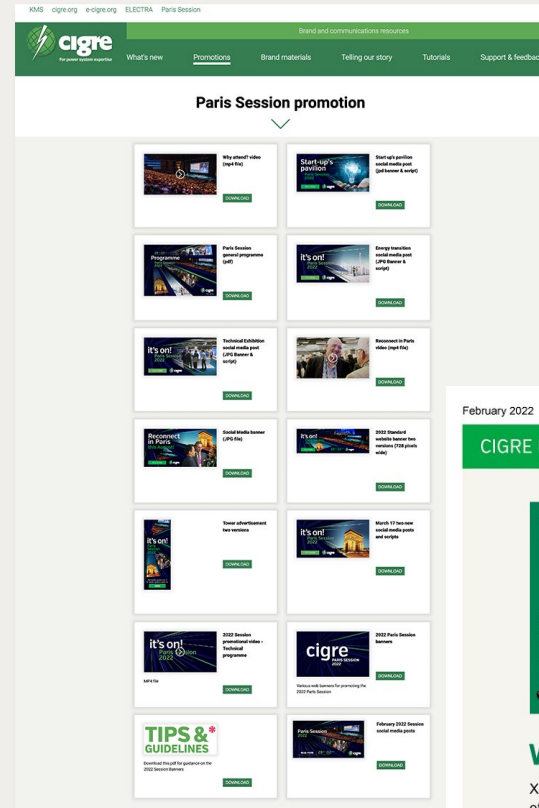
KMS cigre.org e-cigre.org ELECTRA Paris Session

Brand and communications resources

cigre
For power system expertise

What's new Promotions Brand materials Telling our story Tutorials Support & feedbac

Paris Session promotion

Why attend? video (mp4 file)
DOWNLOAD

Start-up's pavilion
Start-up's pavilion social media post (pdf banner & script)
DOWNLOAD

Programme
Paris Session general programme (pdf)
DOWNLOAD

it's on!
Energy transition social media post (JPG Banner & script)
DOWNLOAD

it's on! Paris Session 2022
Technical Exhibition social media post (JPG Banner & script)
DOWNLOAD

Reconnect in Paris video (mp4 file)
DOWNLOAD

Reconnect in Paris
Social Media banner (JPG file)
DOWNLOAD

2022 Standard website banner two versions (728 pixels wide)
DOWNLOAD

it's on!
Tower advertisement two versions
DOWNLOAD

it's on!
March 17 two new social media posts and scripts
DOWNLOAD

it's on! Paris Session 2022
2022 Session promotional video - Technical programme
MP4 file
DOWNLOAD

cigre PARIS SESSION 2022
2022 Paris Session banners
Various web banners for promoting the 2022 Paris Session
DOWNLOAD

TIPS & GUIDELINES
Download this pdf for guidance on the 2022 Session banners
DOWNLOAD

Paris Session 2022
February 2022 Session social media posts
DOWNLOAD

February 2022

CIGRE

W

X
cl